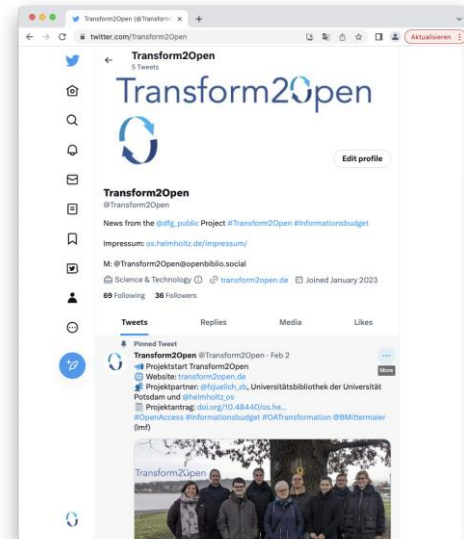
Transform2Open (@Transform... ×  +

twitter.com/Transform2Open

Aktualisieren

Transform2Open
5 Tweets

Transform2Open

Edit profile

Transform2Open
@Transform2Open

News from the @dfg_public Project #Transform2Open #Informationsbudget

Impressum: os.helmholtz.de/impressum/

M: @Transform2Open@openbiblio.social

Science & Technology  transform2open.de  Joined January 2023

69 Following  36 Followers

Tweets  Replies  Media  Likes

Pinned Tweet
Transform2Open @Transform2Open · Feb 2
Projektstart Transform2Open
Website: transform2open.de
Projektpartner: @fzjuelich_zb, Universitätsbibliothek der Universität Potsdam und @helmholtz_os
Projektantrag: doi.org/10.48440/os.he...
#OpenAccess #Informationsbudget #OATransformation @BMittermaier
(lmf)

More

Transform2Open